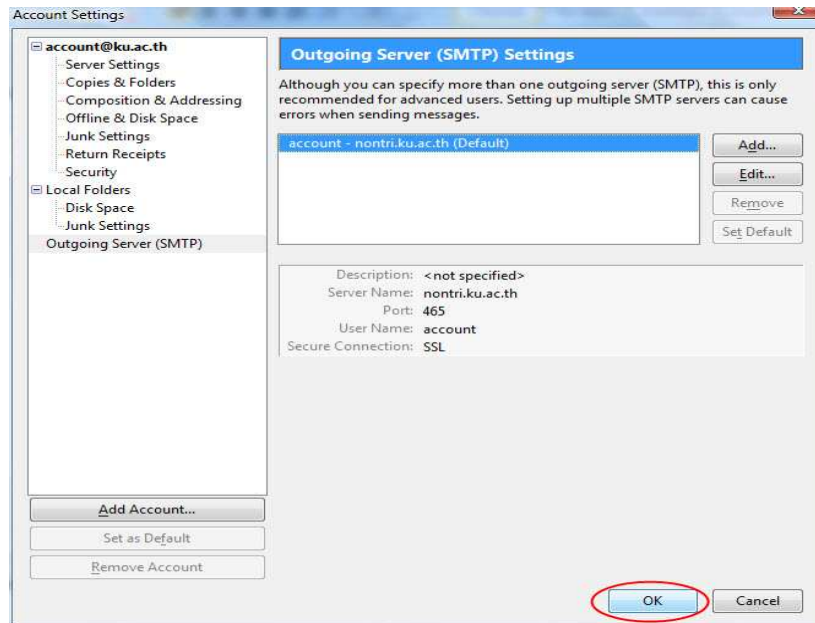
Account Settings

account@ku.ac.th
Server Settings
Copies & Folders
Composition & Addressing
Offline & Disk Space
Junk Settings
Return Receipts
Security
Local Folders
Disk Space
Junk Settings
Outgoing Server (SMTP)

Outgoing Server (SMTP) Settings

Although you can specify more than one outgoing server (SMTP), this is only recommended for advanced users. Setting up multiple SMTP servers can cause errors when sending messages.

account - nontri.ku.ac.th (Default)

Add...
Edit...
Remove
Set Default

| | |
|---|---|
| Description: | <not specified> |
| Server Name: | nontri.ku.ac.th |
| Port: | 465 |
| User Name: | account |
| Secure Connection: | SSL |

Add Account...
Set as Default
Remove Account

OK
Cancel